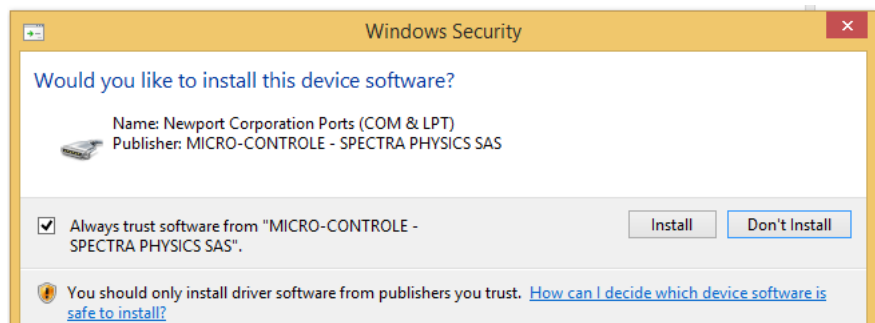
Windows Security

Would you like to install this device software?

Name: Newport Corporation Ports (COM & LPT)
Publisher: MICRO-CONTROLE - SPECTRA PHYSICS SAS

Always trust software from "MICRO-CONTROLE - SPECTRA PHYSICS SAS".

Install

Don't Install

You should only install driver software from publishers you trust. How can I decide which device software is safe to install?